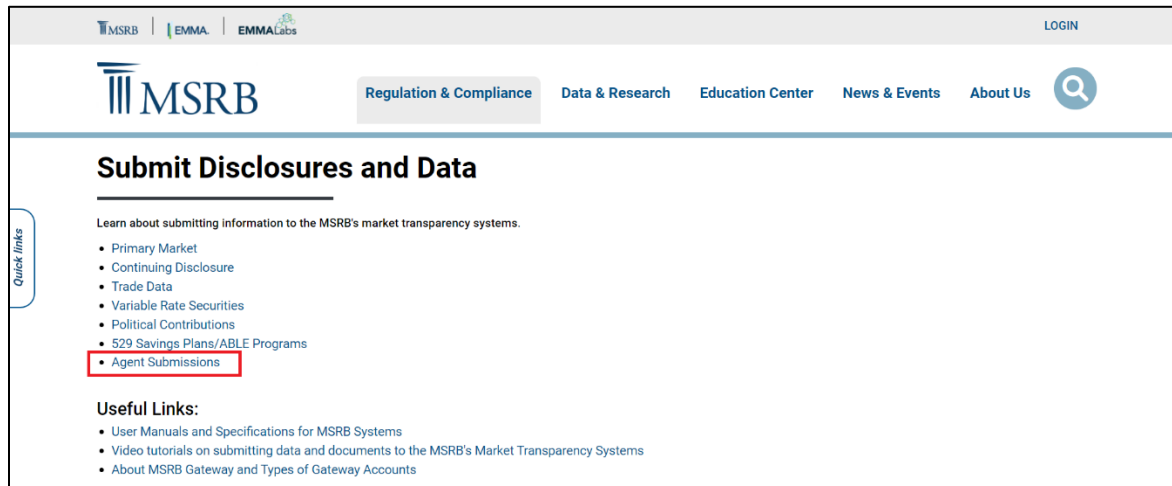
MSRB | EMMA. | EMMALabs

LOGIN

MSRB

Regulation & Compliance Data & Research Education Center News & Events About Us

Quick links

Submit Disclosures and Data

Learn about submitting information to the MSRB's market transparency systems.

- Primary Market
- Continuing Disclosure
- Trade Data
- Variable Rate Securities
- Political Contributions
- 529 Savings Plans/ABLE Programs
- Agent Submissions

Useful Links:

- User Manuals and Specifications for MSRB Systems
- Video tutorials on submitting data and documents to the MSRB's Market Transparency Systems
- About MSRB Gateway and Types of Gateway Accounts